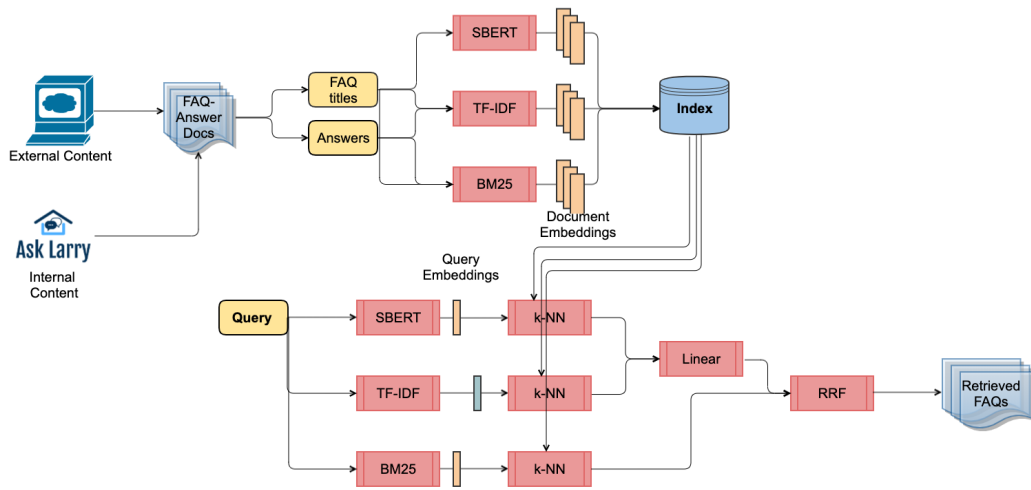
External Content

Ask Larry

Internal Content

FAQ-Answer Docs

FAQ titles

Answers

SBERT

TF-IDF

BM25

Document Embeddings

Index

Query Embeddings

Query

SBERT

TF-IDF

BM25

k-NN

k-NN

k-NN

Linear

RRF

Retrieved FAQs